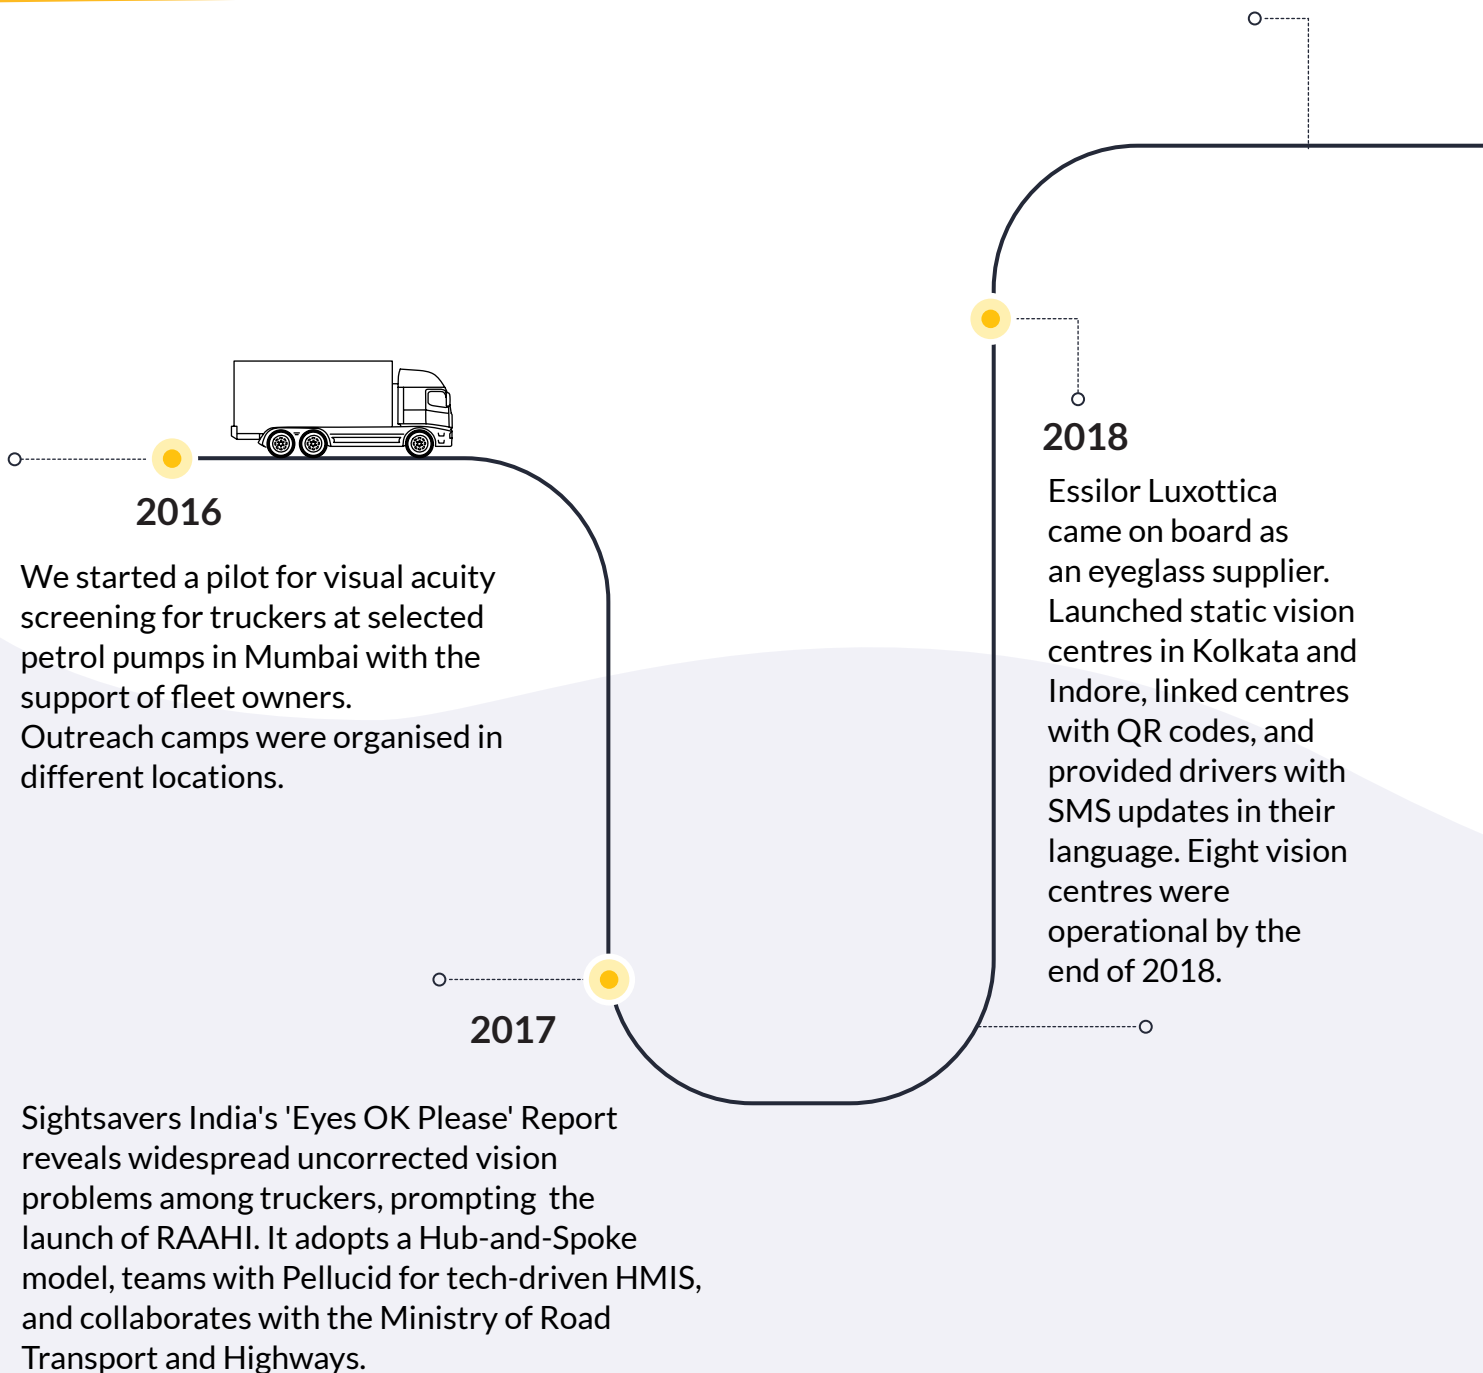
2016

We started a pilot for visual acuity screening for truckers at selected petrol pumps in Mumbai with the support of fleet owners.
Outreach camps were organised in different locations.

2017

Sightsavers India's 'Eyes OK Please' Report reveals widespread uncorrected vision problems among truckers, prompting the launch of RAAHI. It adopts a Hub-and-Spoke model, teams with Pellucid for tech-driven HMIS, and collaborates with the Ministry of Road Transport and Highways.

2018

Essilor Luxottica came on board as an eyeglass supplier. Launched static vision centres in Kolkata and Indore, linked centres with QR codes, and provided drivers with SMS updates in their language. Eight vision centres were operational by the end of 2018.